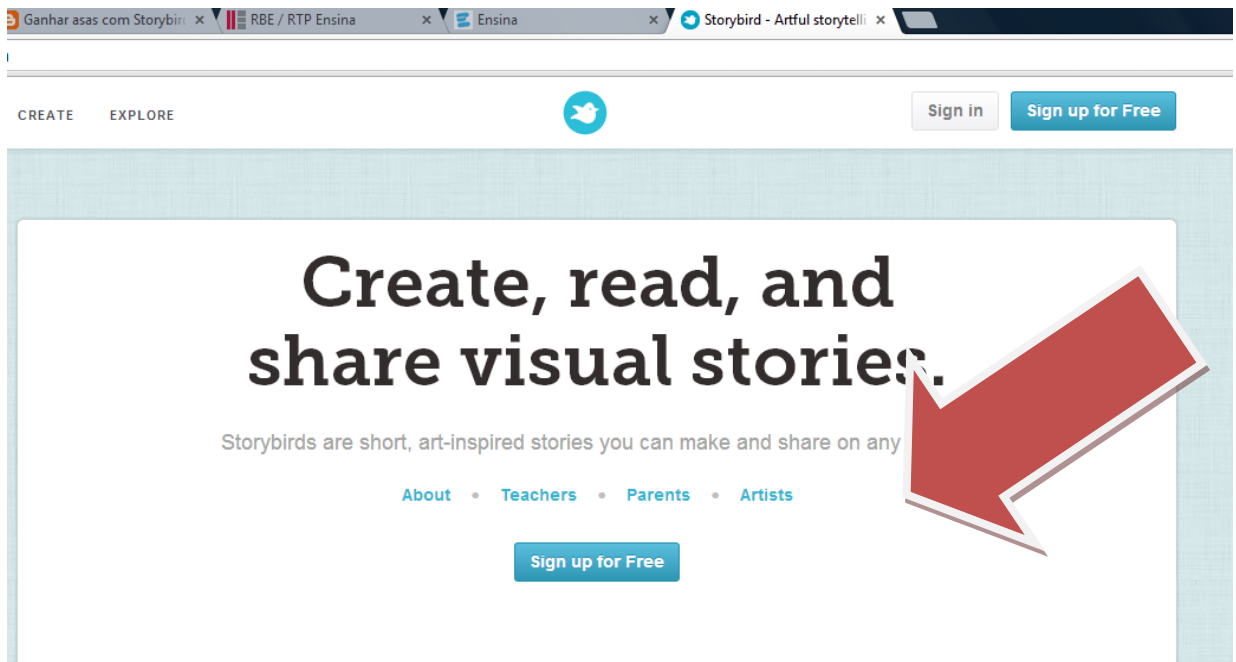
Ganhar asas com Storybir ×
RBE / RTP Ensina ×
Ensina ×
Storybird - Artful storytelli ×

CREATE EXPLORE

Sign in Sign up for Free

Create, read, and share visual stories.

Storybirds are short, art-inspired stories you can make and share on any

About • Teachers • Parents • Artists

Sign up for Free